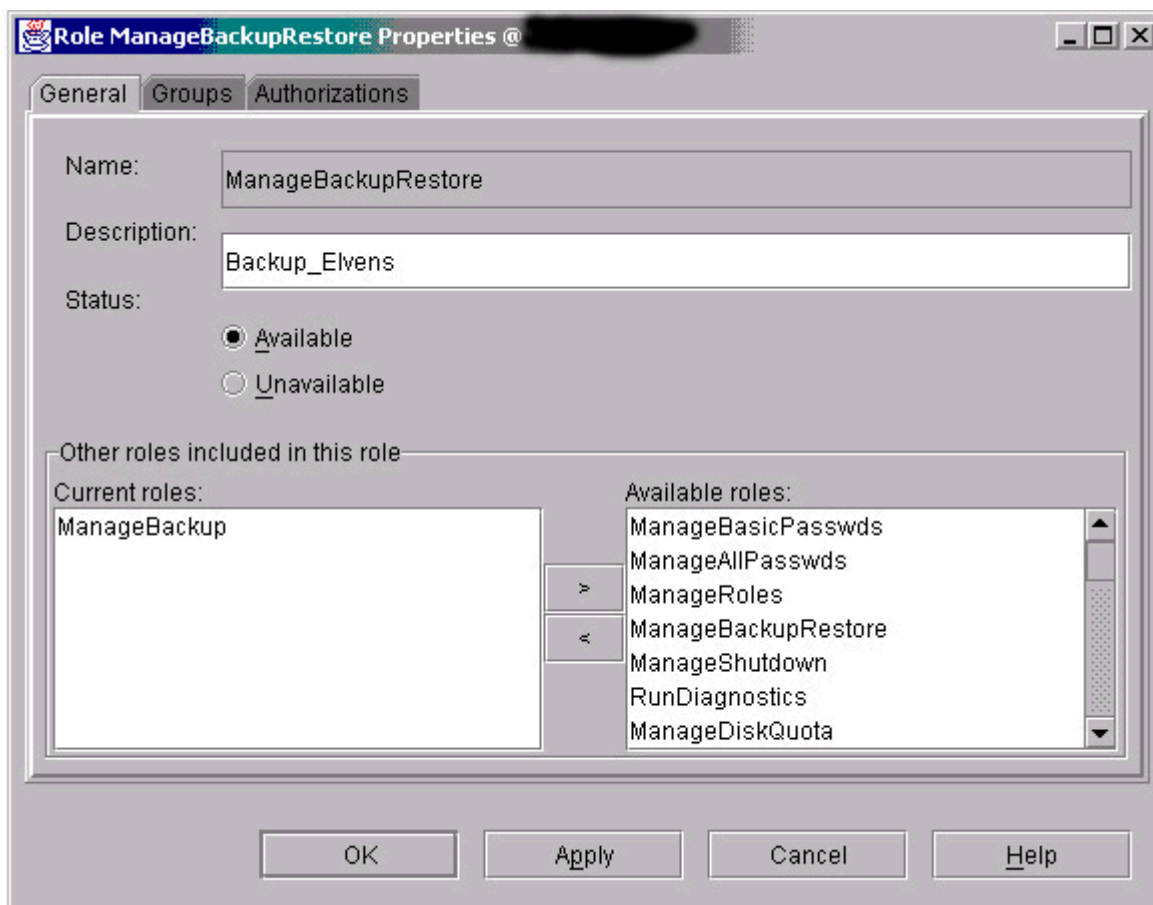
Role ManageBackupRestore Properties @ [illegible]

General | Groups | Authorizations

Name: ManageBackupRestore

Description: Backup_Elvens

Status:

Available

Unavailable

Other roles included in this role

Current roles:

ManageBackup

Available roles:

ManageBasicPasswds
ManageAllPasswds
ManageRoles
ManageBackupRestore
ManageShutdown
RunDiagnostics
ManageDiskQuota

>

<

OK | Apply | Cancel | Help